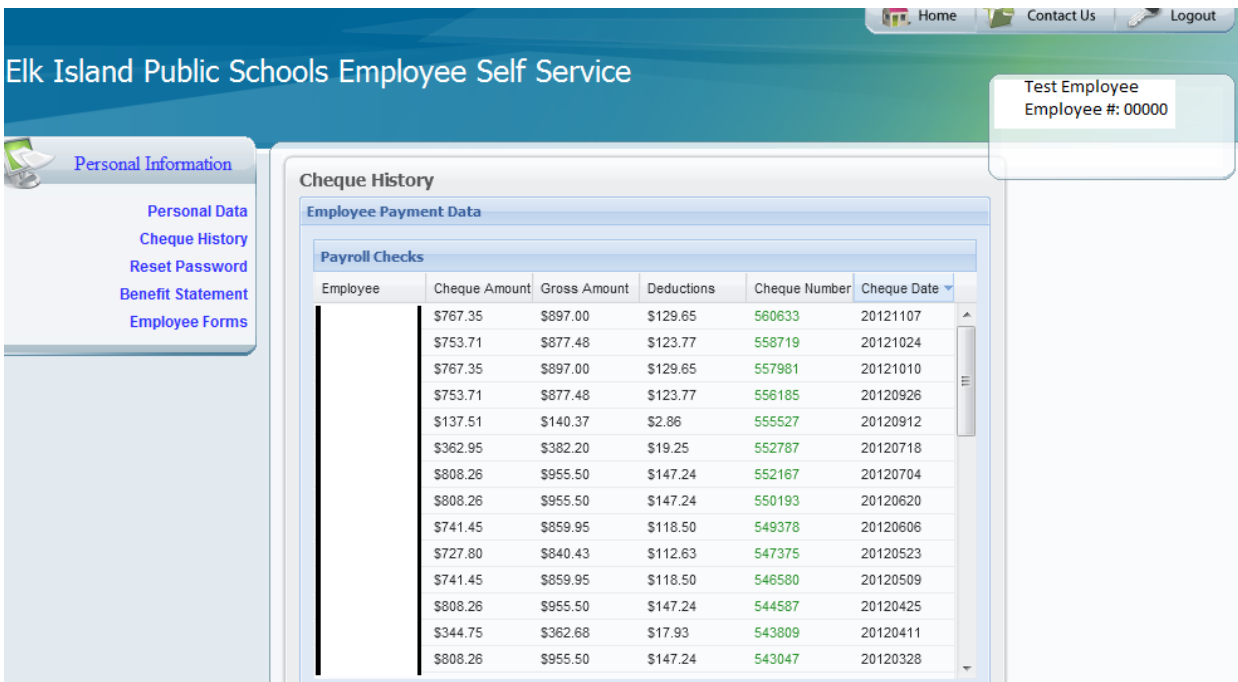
Home Contact Us Logout

Elk Island Public Schools Employee Self Service

Test Employee
Employee #: 00000

Personal Information

Personal Data
Cheque History
Reset Password
Benefit Statement
Employee Forms

Cheque History

Employee Payment Data

Payroll Checks

| Employee | Cheque Amount | Gross Amount | Deductions | Cheque Number | Cheque Date |
|---|---|---|---|---|---|
| | $767.35 | $897.00 | $129.65 | 560633 | 20121107 |
| | $753.71 | $877.48 | $123.77 | 558719 | 20121024 |
| | $767.35 | $897.00 | $129.65 | 557981 | 20121010 |
| | $753.71 | $877.48 | $123.77 | 556185 | 20120926 |
| | $137.51 | $140.37 | $2.86 | 555527 | 20120912 |
| | $362.95 | $382.20 | $19.25 | 552787 | 20120718 |
| | $808.26 | $955.50 | $147.24 | 552167 | 20120704 |
| | $808.26 | $955.50 | $147.24 | 550193 | 20120620 |
| | $741.45 | $859.95 | $118.50 | 549378 | 20120606 |
| | $727.80 | $840.43 | $112.63 | 547375 | 20120523 |
| | $741.45 | $859.95 | $118.50 | 546580 | 20120509 |
| | $808.26 | $955.50 | $147.24 | 544587 | 20120425 |
| | $344.75 | $362.68 | $17.93 | 543809 | 20120411 |
| | $808.26 | $955.50 | $147.24 | 543047 | 20120328 |